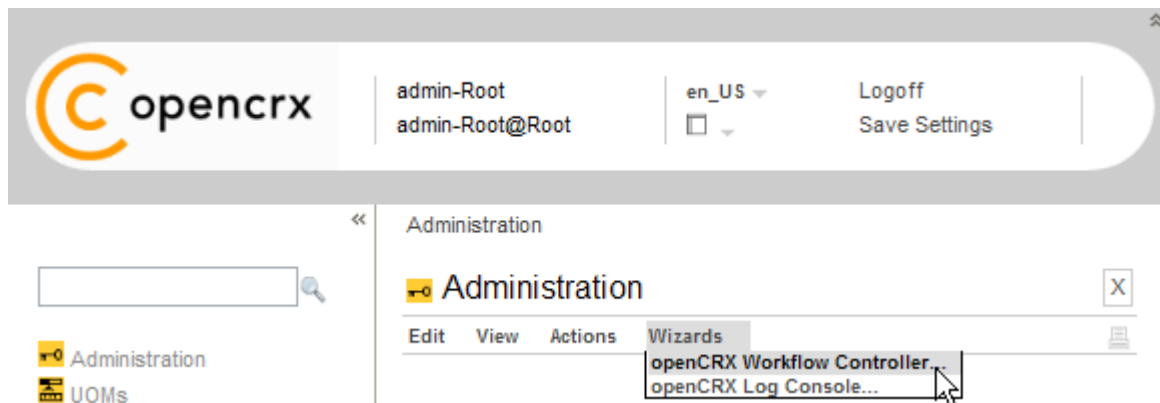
opencrx

admin-Root
admin-Root@Root

en_US

Logoff
Save Settings

«

Administration

Administration

X

Edit View Actions Wizards

openCRX Workflow Controller...
openCRX Log Console...

Administration
UOMs